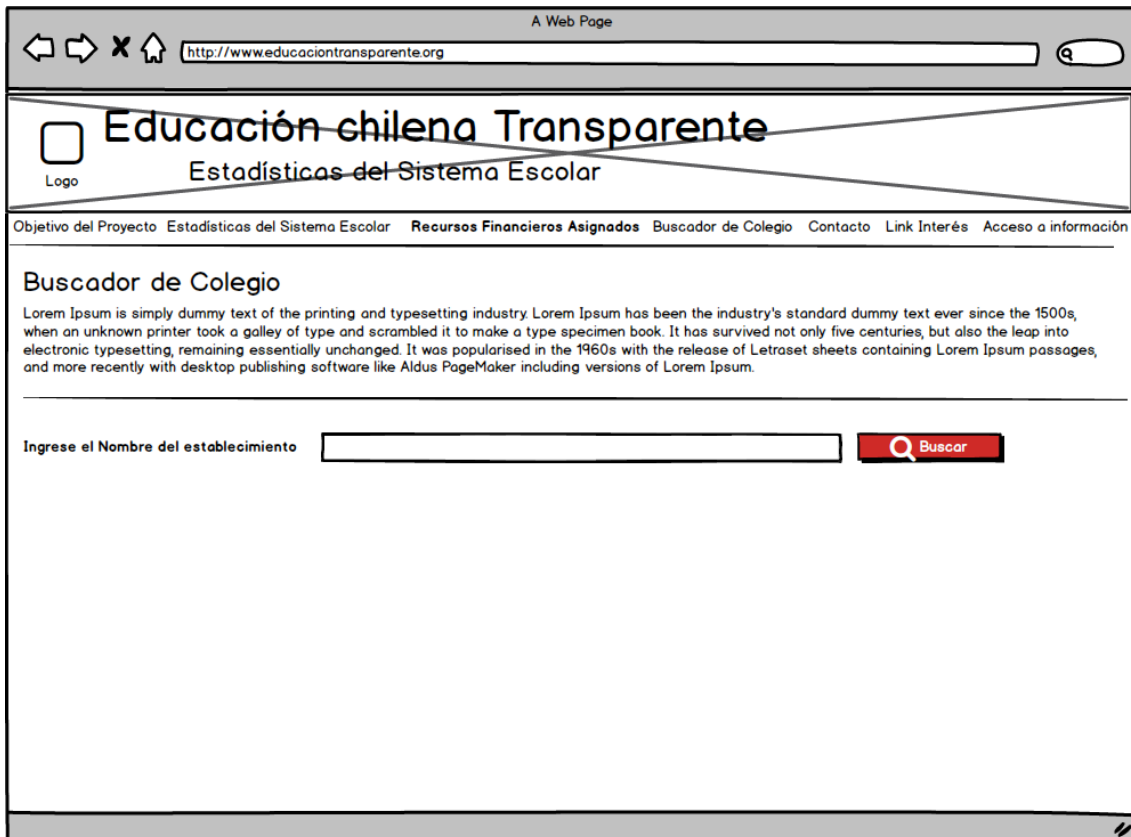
A Web Page

http://www.educaciontransparente.org

Logo

Educación chilena Transparente

Estadísticas del Sistema Escolar

Objetivo del Proyecto Estadísticas del Sistema Escolar **Recursos Financieros Asignados** Buscador de Colegio Contacto Link Interés Acceso a información

Buscador de Colegio

Lorem Ipsum is simply dummy text of the printing and typesetting industry. Lorem Ipsum has been the industry's standard dummy text ever since the 1500s, when an unknown printer took a galley of type and scrambled it to make a type specimen book. It has survived not only five centuries, but also the leap into electronic typesetting, remaining essentially unchanged. It was popularised in the 1960s with the release of Letraset sheets containing Lorem Ipsum passages, and more recently with desktop publishing software like Aldus PageMaker including versions of Lorem Ipsum.

**Ingrese el Nombre del establecimiento**

Buscar